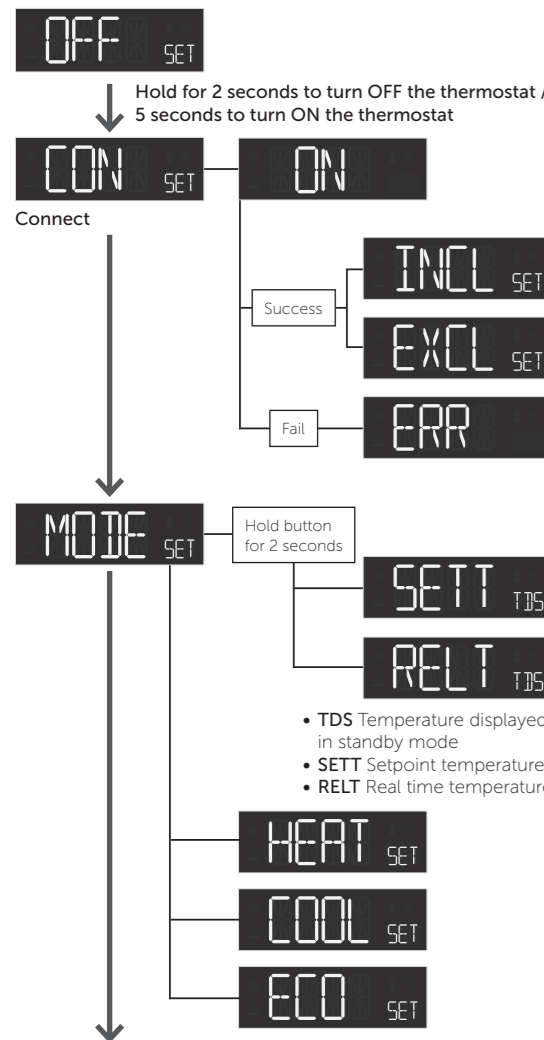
OFF SET

Hold for 2 seconds to turn OFF the thermostat / 5 seconds to turn ON the thermostat

CON SET

ON

Connect

Success

INCL SET

EXCL SET

Fail

ERR

MODE SET

Hold button for 2 seconds

SETT TDS

RELT TDS

• TDS Temperature displayed in standby mode
• SETT Setpoint temperature
• RELT Real time temperature

HEAT SET

COOL SET

ECO SET